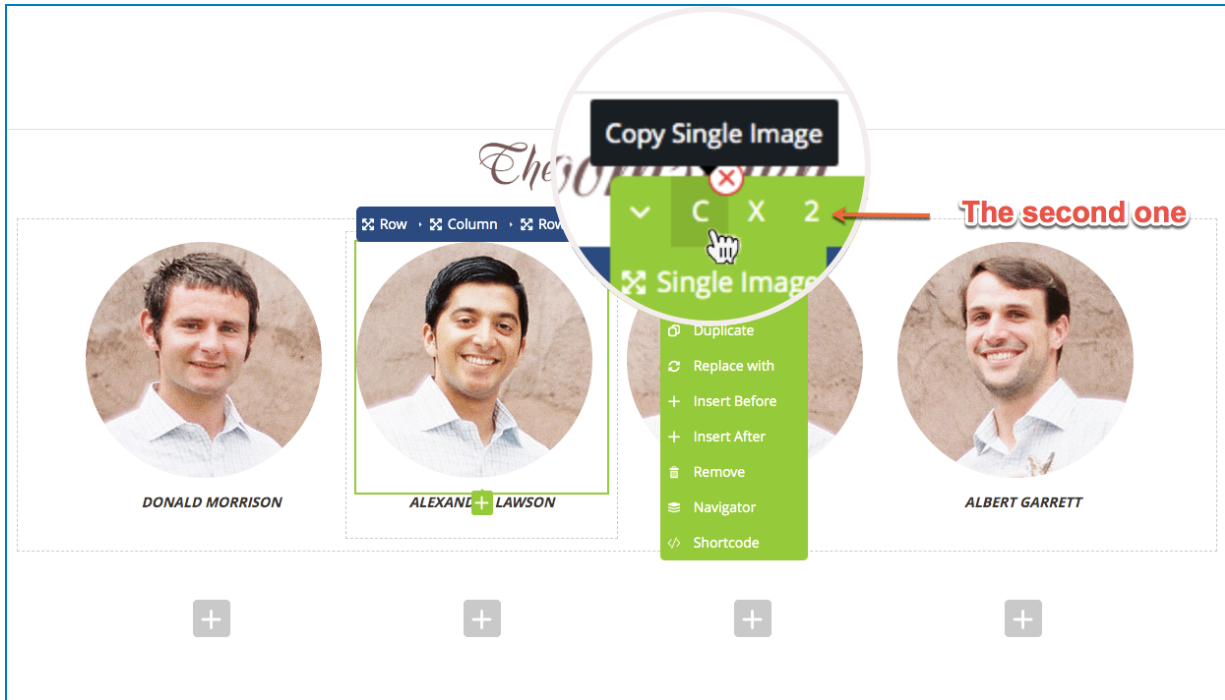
Copy Single Image

The

Row Column Row

C X 2

The second one

Single Image

Duplicate

Replace with

Insert Before

Insert After

Remove

Navigator

Shortcode

DONALD MORRISON

ALEXAND LAWSON

ALBERT GARRETT